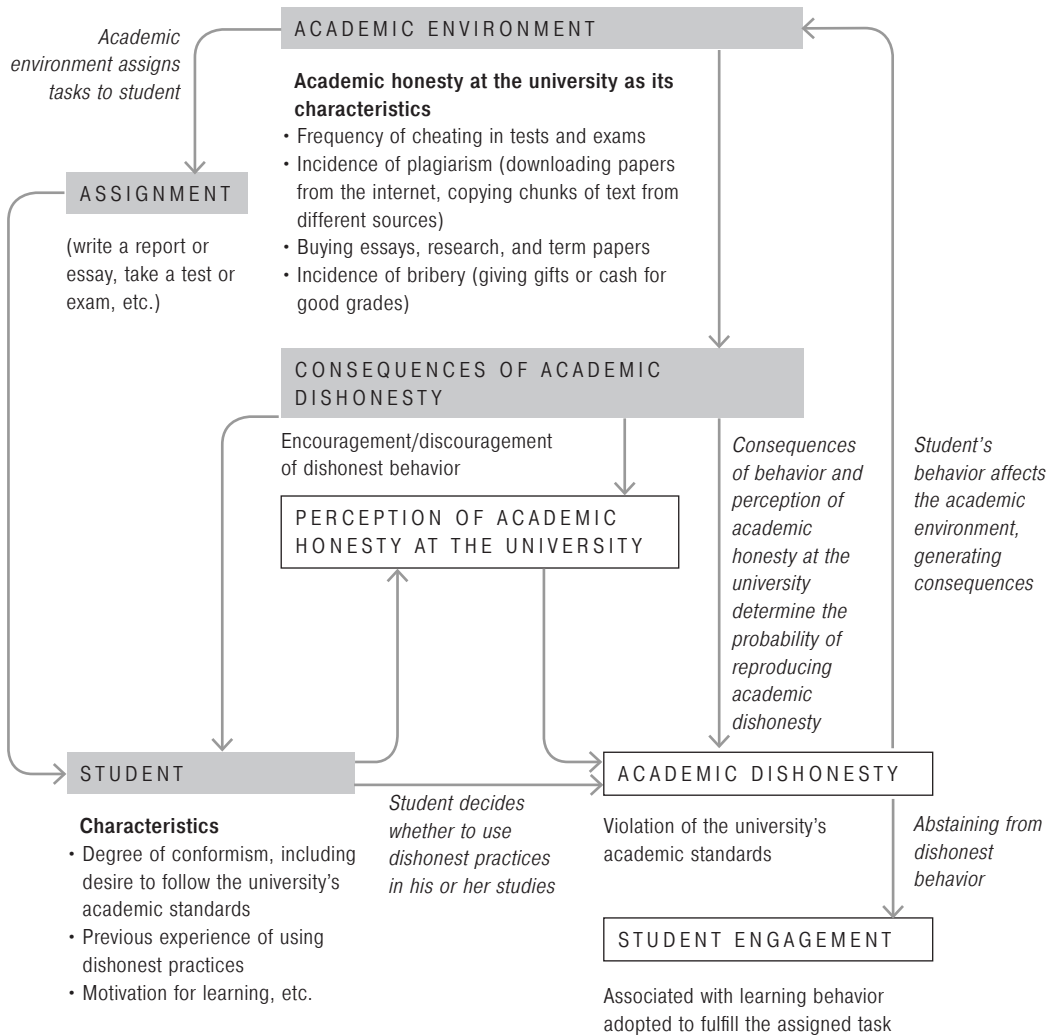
ACADEMIC ENVIRONMENT

Academic environment assigns tasks to student

Academic honesty at the university as its characteristics
• Frequency of cheating in tests and exams
• Incidence of plagiarism (downloading papers from the internet, copying chunks of text from different sources)
• Buying essays, research, and term papers
• Incidence of bribery (giving gifts or cash for good grades)

ASSIGNMENT

(write a report or essay, take a test or exam, etc.)

CONSEQUENCES OF ACADEMIC DISHONESTY

Encouragement/discouragement of dishonest behavior

PERCEPTION OF ACADEMIC HONESTY AT THE UNIVERSITY

Consequences of behavior and perception of academic honesty at the university determine the probability of reproducing academic dishonesty

Student's behavior affects the academic environment, generating consequences

STUDENT

Characteristics
• Degree of conformism, including desire to follow the university's academic standards
• Previous experience of using dishonest practices
• Motivation for learning, etc.

Student decides whether to use dishonest practices in his or her studies

ACADEMIC DISHONESTY

Violation of the university's academic standards

Abstaining from dishonest behavior

STUDENT ENGAGEMENT

Associated with learning behavior adopted to fulfill the assigned task